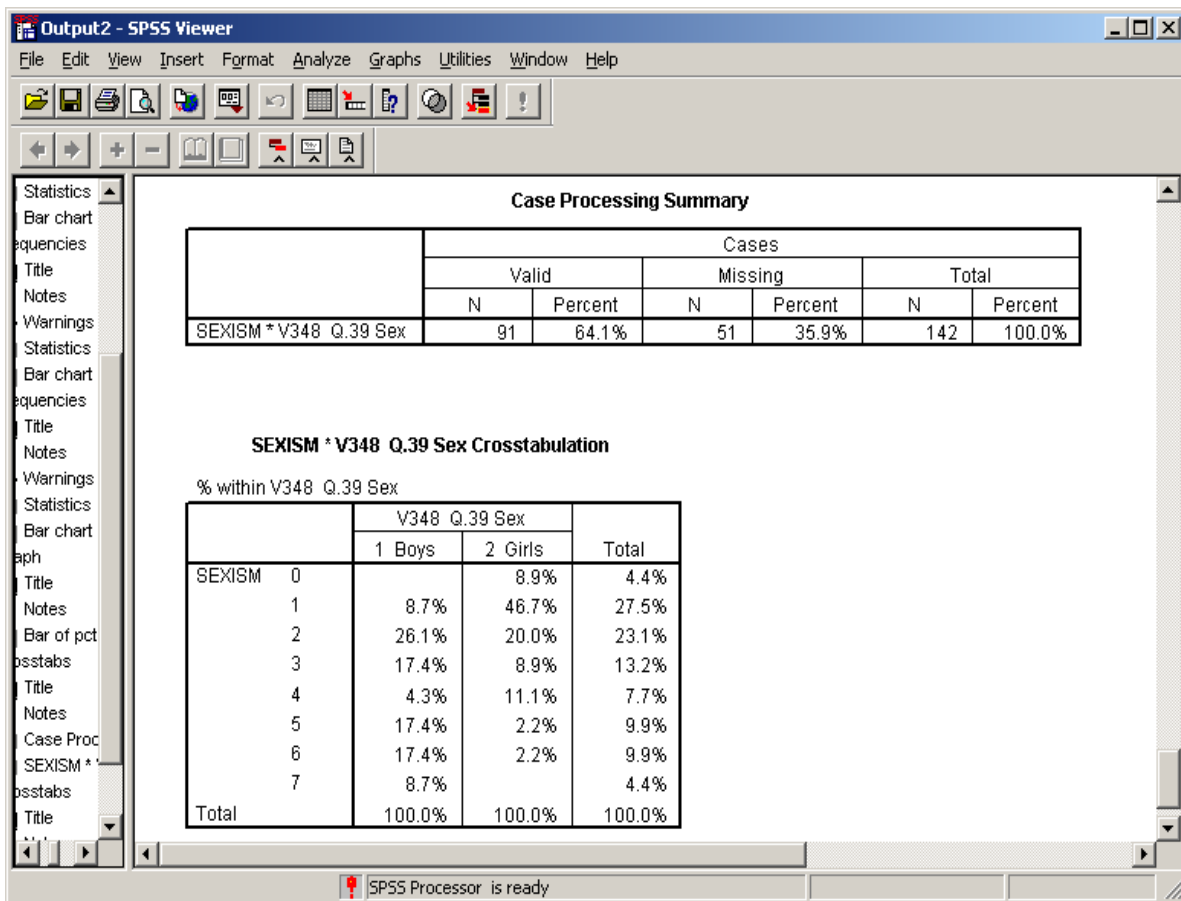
Output2 - SPSS Viewer

File Edit View Insert Format Analyze Graphs Utilities Window Help

Statistics
Bar chart
equencies
Title
Notes
Warnings
Statistics
Bar chart
equencies
Title
Notes
Warnings
Statistics
Bar chart
aph
Title
Notes
Bar of pct
osstabs
Title
Notes
Case Proc
SEXISM *
osstabs
Title

Case Processing Summary

| | Cases | | | | | |
|---|---|---|---|---|---|---|
| | Valid | | Missing | | Total | |
| | N | Percent | N | Percent | N | Percent |
| SEXISM * V348 Q.39 Sex | 91 | 64.1% | 51 | 35.9% | 142 | 100.0% |

SEXISM * V348 Q.39 Sex Crosstabulation

% within V348 Q.39 Sex

| | | V348 Q.39 Sex | | |
|---|---|---|---|---|
| | | 1 Boys | 2 Girls | Total |
| SEXISM | 0 | | 8.9% | 4.4% |
| | 1 | 8.7% | 46.7% | 27.5% |
| | 2 | 26.1% | 20.0% | 23.1% |
| | 3 | 17.4% | 8.9% | 13.2% |
| | 4 | 4.3% | 11.1% | 7.7% |
| | 5 | 17.4% | 2.2% | 9.9% |
| | 6 | 17.4% | 2.2% | 9.9% |
| | 7 | 8.7% | | 4.4% |
| Total | | 100.0% | 100.0% | 100.0% |

SPSS Processor is ready